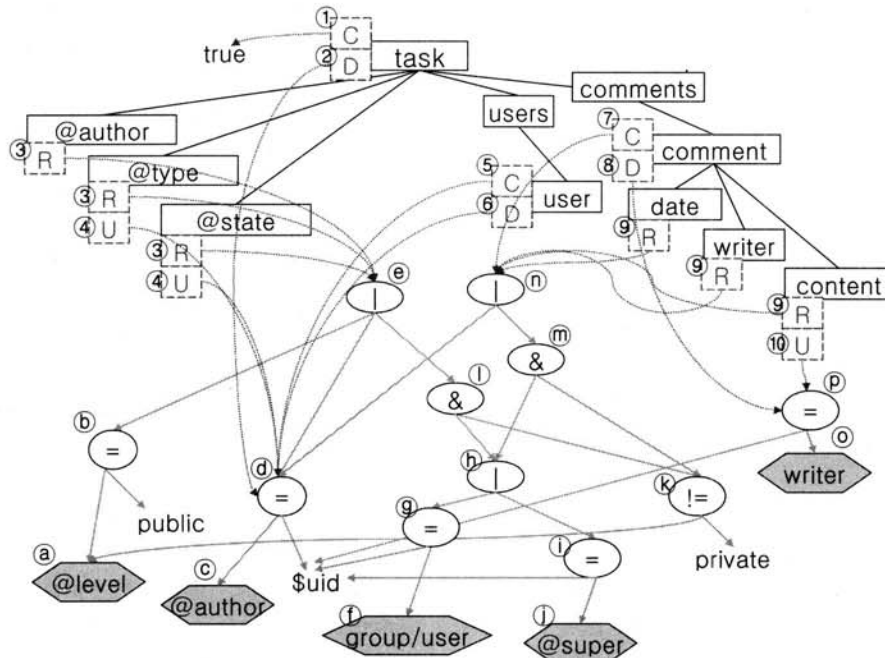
① C
② D
true
task
comments
users
@author
③ R
⑦ C
⑧ D
comment
@type
③ R
④ U
⑤ C
⑥ D
user
date
⑨ R
@state
③ R
④ U
writer
⑨ R
ⓔ |
ⓝ |
content
⑨ R
⑩ U
ⓜ &
ⓛ &
ⓟ =
ⓑ =
ⓞ writer
ⓓ =
ⓗ |
ⓚ !=
public
ⓖ =
private
ⓐ @level
ⓒ @author
$uid
ⓘ =
ⓕ group/user
ⓙ @super